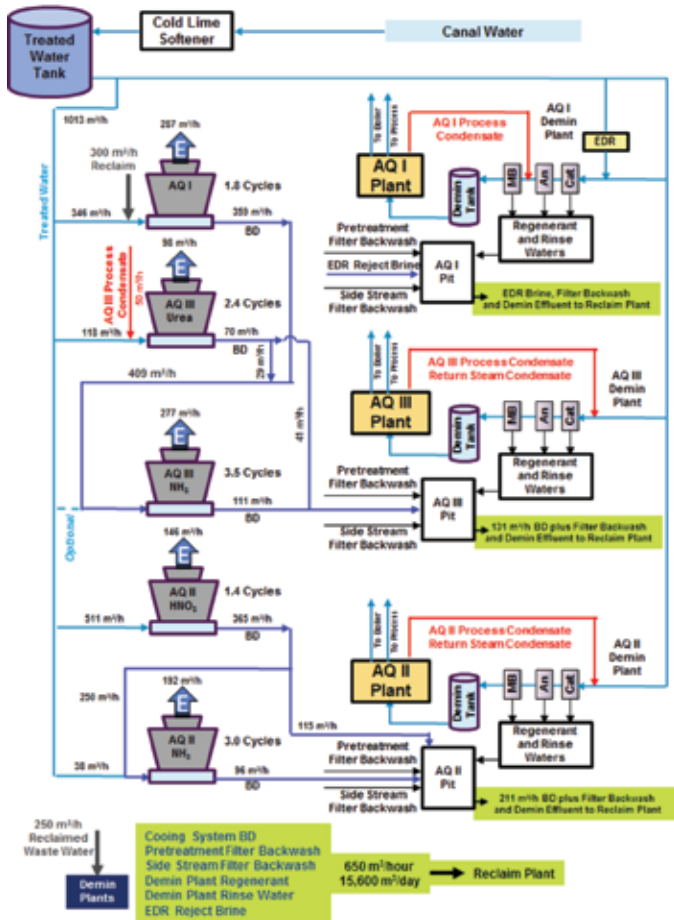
Treated Water Tank

Cold Lime Softener

Canal Water

1013 m³/h

Treated Water

287 m³/h

E

300 m³/h Reclaim

AQ I

1.8 Cycles

346 m³/h

359 m³/h

BD

98 m³/h

E

AQ III Process Condensate

50 m³/h

AQ III Urea

2.4 Cycles

118 m³/h

70 m³/h

BD

29 m³/h

409 m³/h

41 m³/h

277 m³/h

E

AQ III $NH_3$

3.5 Cycles

111 m³/h

BD

Optional

146 m³/h

E

AQ II $HNO_3$

1.4 Cycles

511 m³/h

365 m³/h

BD

250 m³/h

192 m³/h

E

AQ II $NH_3$

3.0 Cycles

115 m³/h

38 m³/h

96 m³/h

BD

To Boiler

To Process

AQ I Process Condensate

AQ I Demin Plant

EDR

AQ I Plant

Demin Tank

MB

An

Cat

Regenerant and Rinse Waters

Pretreatment Filter Backwash

EDR Reject Brine

Side Stream Filter Backwash

AQ I Pit

EDR Brine, Filter Backwash and Demin Effluent to Reclaim Plant

To Boiler

To Process

AQ III Process Condensate Return Steam Condensate

AQ III Demin Plant

AQ III Plant

Demin Tank

MB

An

Cat

Regenerant and Rinse Waters

Pretreatment Filter Backwash

Side Stream Filter Backwash

AQ III Pit

131 m³/h BD plus Filter Backwash and Demin Effluent to Reclaim Plant

AQ II Process Condensate Return Steam Condensate

AQ II Demin Plant

AQ II Plant

Demin Tank

MB

An

Cat

Regenerant and Rinse Waters

Pretreatment Filter Backwash

Side Stream Filter Backwash

AQ II Pit

211 m³/h BD plus Filter Backwash and Demin Effluent to Reclaim Plant

250 m³/h Reclaimed Waste Water

Demin Plants

Cooing System BD
Pretreatment Filter Backwash
Side Stream Filter Backwash
Demin Plant Regenerant
Demin Plant Rinse Water
EDR Reject Brine

650 m³/hour
15,600 m³/day

Reclaim Plant